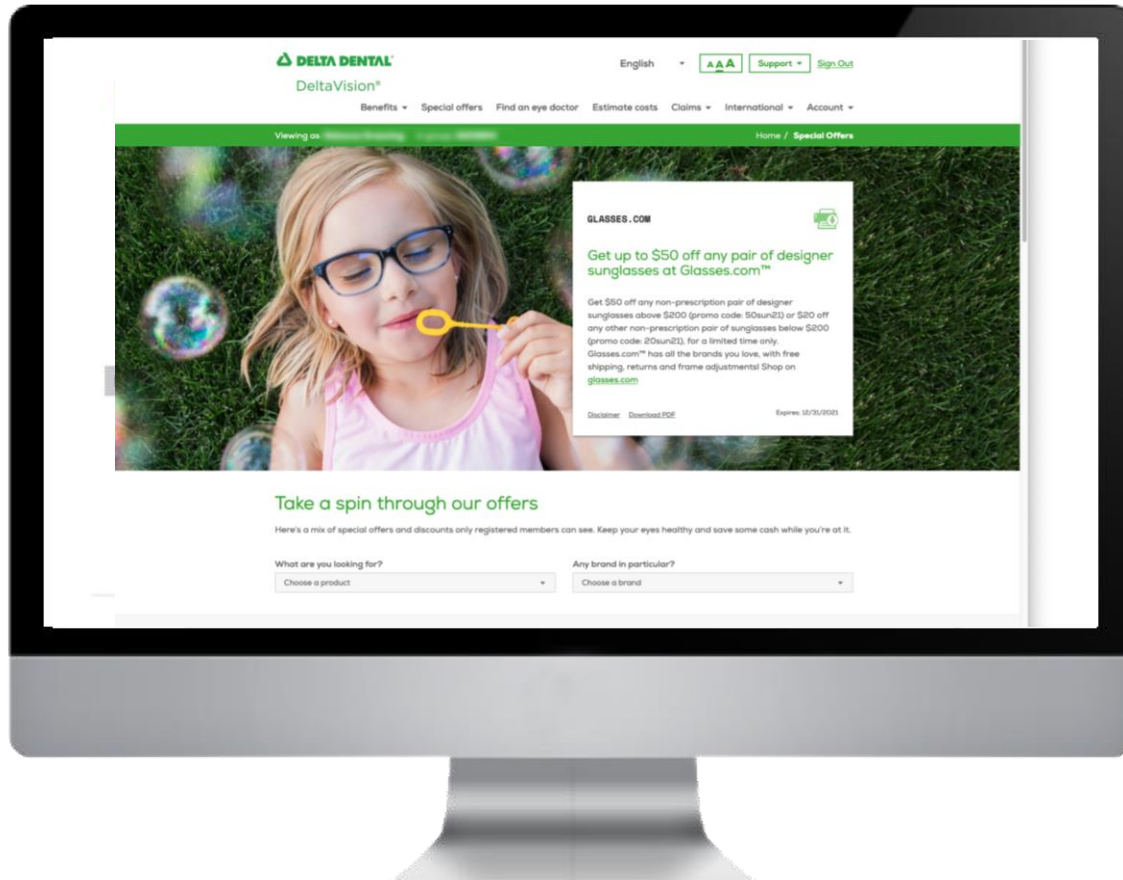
DELTA DENTAL
DeltaVision®

English AAA Support Sign Out

Benefits Special offers Find an eye doctor Estimate costs Claims International Account

Viewing as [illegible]

Home / Special Offers

GLASSES.COM

Get up to $50 off any pair of designer sunglasses at Glasses.com™

Get $50 off any non-prescription pair of designer sunglasses above $200 (promo code: 50sun21) or $20 off any other non-prescription pair of sunglasses below $200 (promo code: 20sun21), for a limited time only. Glasses.com™ has all the brands you love, with free shipping, returns and frame adjustments! Shop on glasses.com

Disclaimer Download PDF Expires: 12/31/2021

Take a spin through our offers

Here's a mix of special offers and discounts only registered members can see. Keep your eyes healthy and save some cash while you're at it.

What are you looking for?
Choose a product

Any brand in particular?
Choose a brand